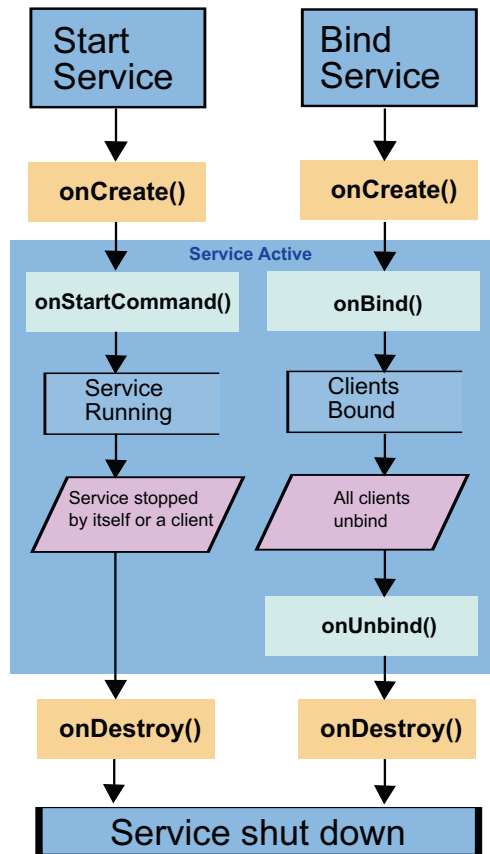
Start Service

Bind Service

onCreate()

onCreate()

Service Active

onStartCommand()

onBind()

Service Running

Clients Bound

Service stopped by itself or a client

All clients unbind

onUnbind()

onDestroy()

onDestroy()

Service shut down